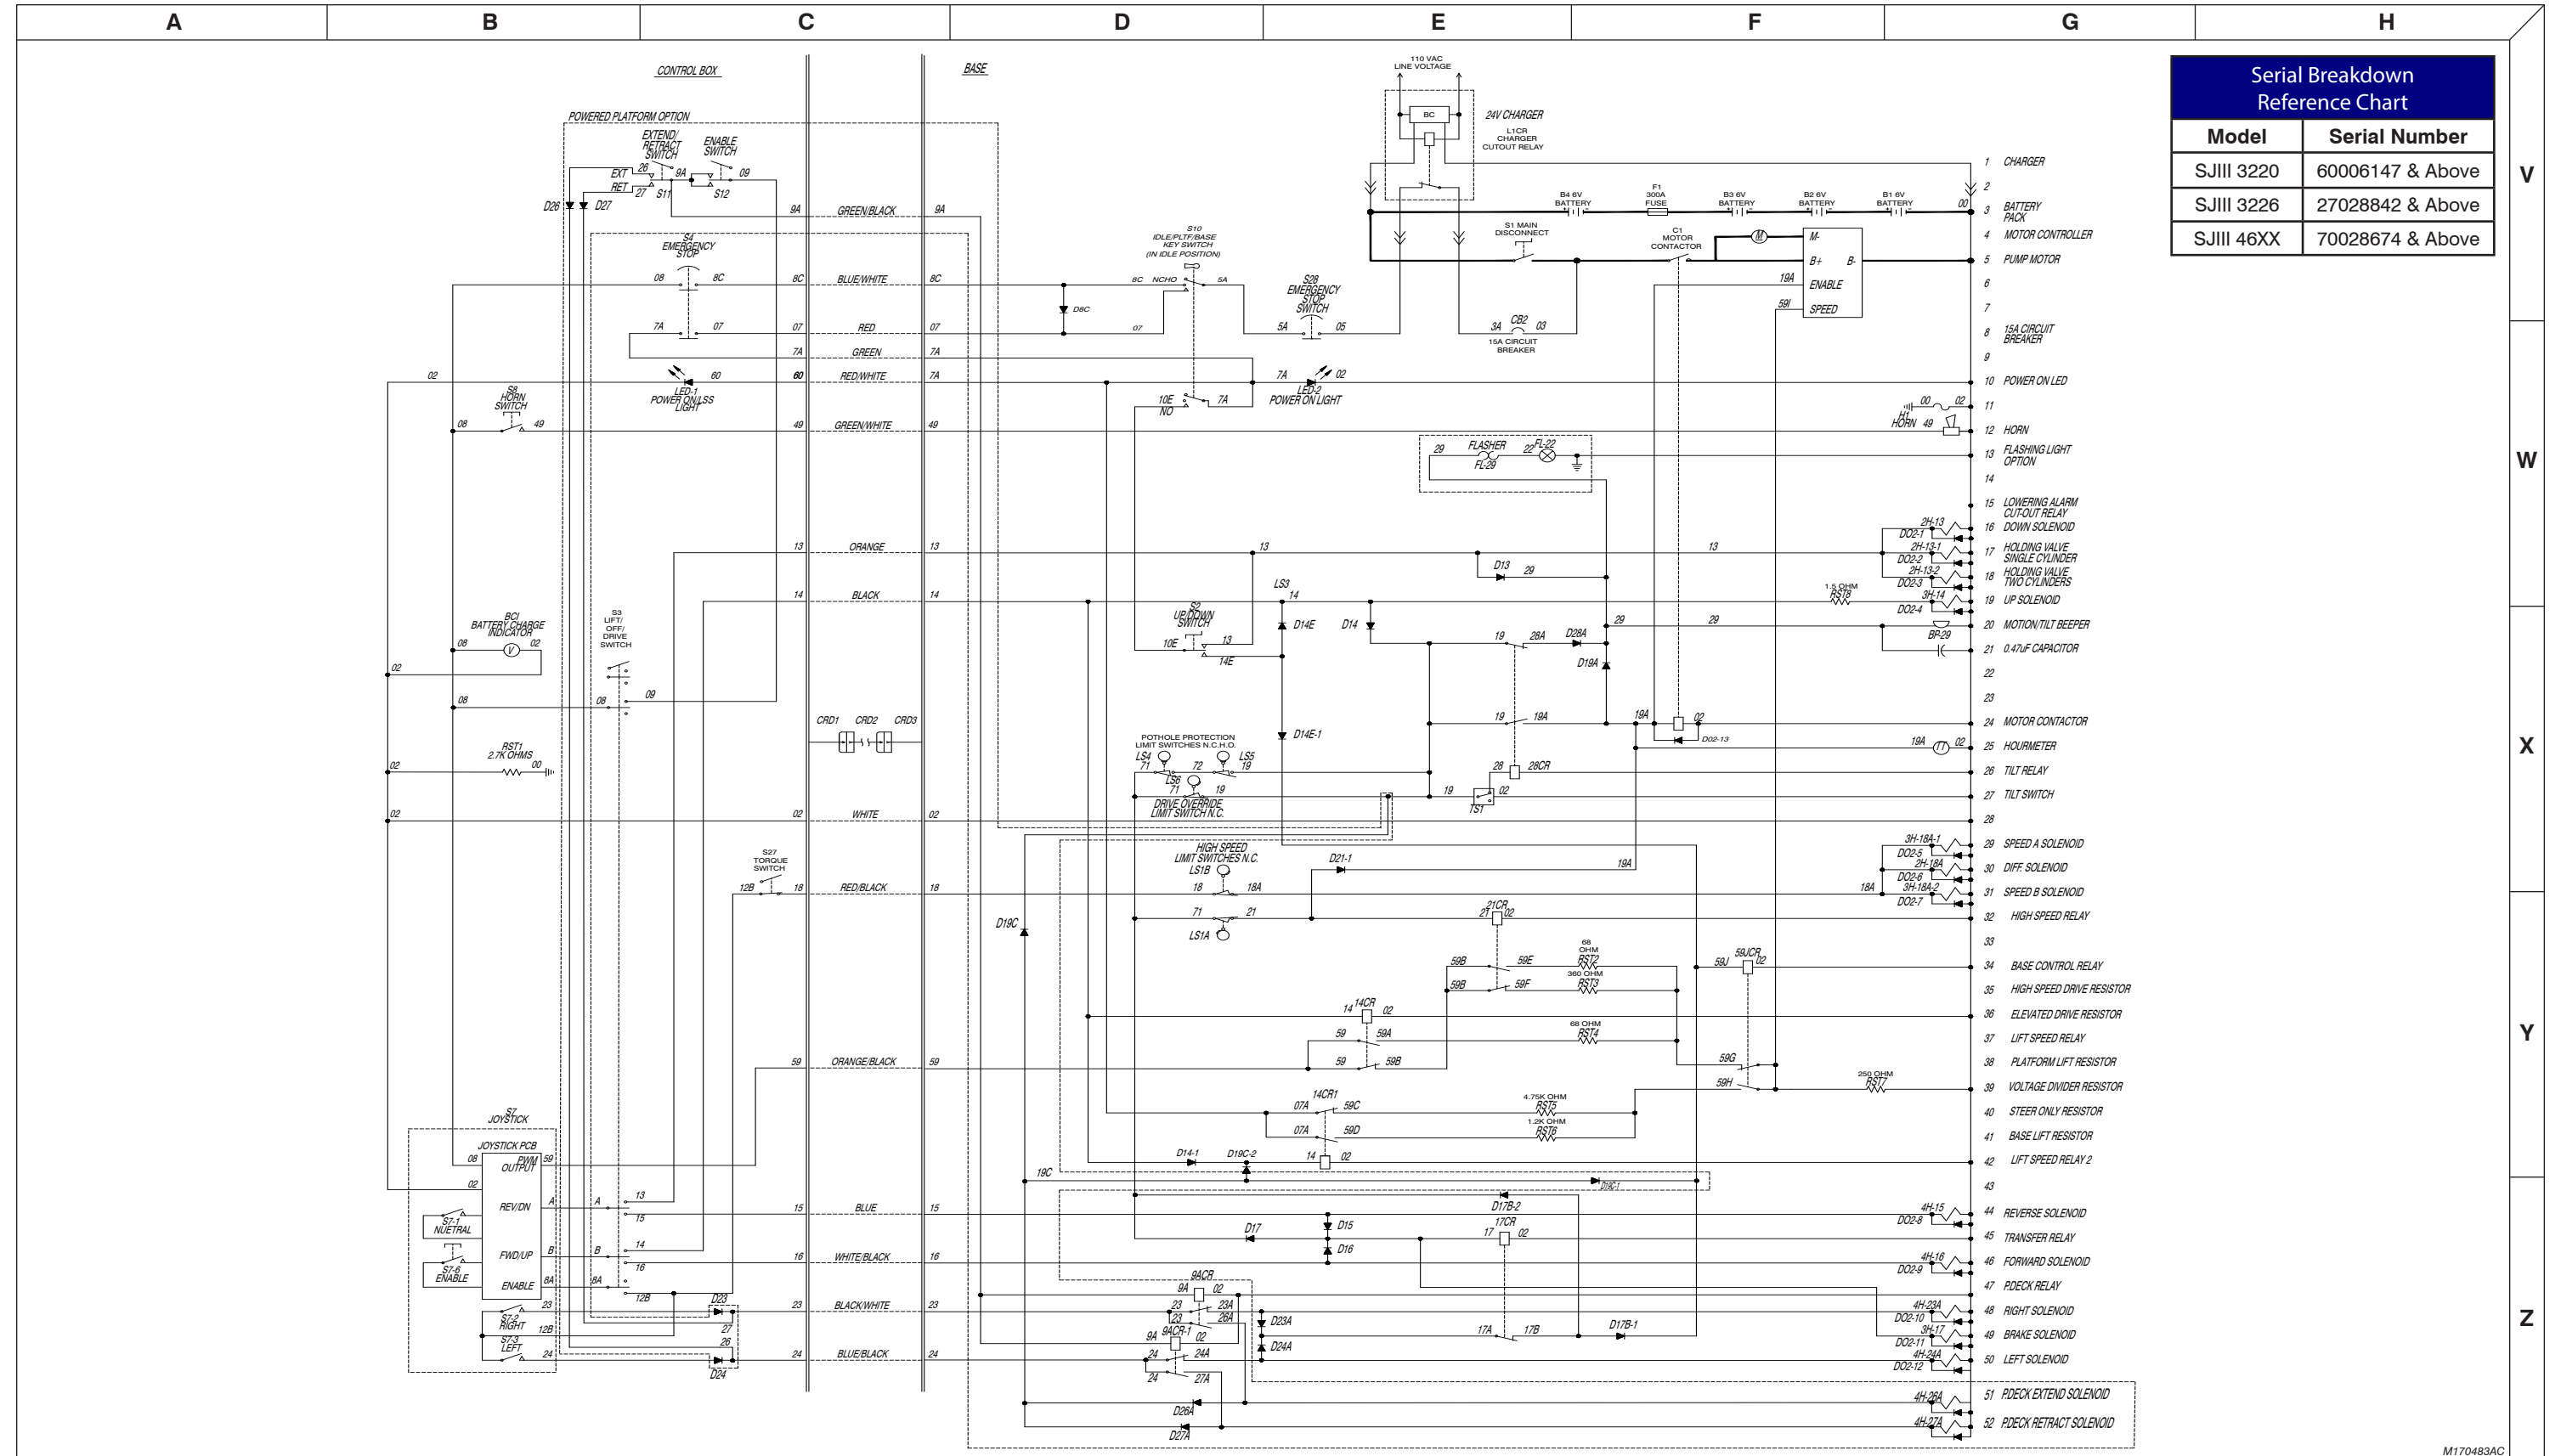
A B C D E F G H

V W X Y Z

Serial Breakdown Reference Chart

| Model | Serial Number |
|---|---|
| SJIII 3220 | 60006147 & Above |
| SJIII 3226 | 27028842 & Above |
| SJIII 46XX | 70028674 & Above |

CONTROL BOX
BASE
POWERED PLATFORM OPTION
EXTEND/ RETRACT SWITCH
ENABLE SWITCH
EXT RET
S11 S12
D26 D27
110 VAC LINE VOLTAGE
BC
24V CHARGER
L1CR CHARGER CUTOUT RELAY
S4 EMERGENCY STOP
S10 IDLE/PLTF/BASE KEY SWITCH (IN IDLE POSITION)
S26 EMERGENCY STOP SWITCH
S1 MAIN DISCONNECT
C1 MOTOR CONTACTOR
CB2
15A CIRCUIT BREAKER
B4 6V BATTERY
F1 300A FUSE
B3 6V BATTERY
B2 6V BATTERY
B1 6V BATTERY
ENABLE
SPEED
GREEN/BLACK
BLUE/WHITE
RED
GREEN
RED/WHITE
GREEN/WHITE
ORANGE
BLACK
WHITE
RED/BLACK
ORANGE/BLACK
BLUE
WHITE/BLACK
BLACK/WHITE
BLUE/BLACK
LED-1 POWER ON/LSS LIGHT
LED-2 POWER ON LIGHT
S8 HORN SWITCH
H1 HORN
FLASHER
FL-29
FL-22
BCI BATTERY CHARGE INDICATOR
S3 LIFT/ OFF/ DRIVE SWITCH
S2 UP/DOWN SWITCH
LS3
D14E
D14
D14E-1
D13
D28A
D19A
CRD1 CRD2 CRD3
RST1 2.7K OHMS
POTHOLE PROTECTION LIMIT SWITCHES N.C H.O.
LS4 LS6 LS5
DRIVE OVERRIDE LIMIT SWITCH N.C.
TS1
28CR
S27 TORQUE SWITCH
HIGH SPEED LIMIT SWITCHES N.C.
LS1B LS1A
D21-1
D19C
21CR
68 OHM RST2
360 OHM RST3
68 OHM RST4
14CR
59JCR
250 OHM RST7
14CR1
4.75K OHM RST5
1.2K OHM RST6
1.5 OHM RST8
BP-29
D02-13
D14-1 D19C-2
D17B-2
D17 D15 D16
17CR
D17B-1
S7 JOYSTICK
JOYSTICK PCB
PWM OUTPUT
REV/DN
FWD/UP
ENABLE
S7-1 NUETRAL
S7-6 ENABLE
S7-2 RIGHT
S7-3 LEFT
D23 D24
9ACR
9ACR-1
D23A D24A
D26A D27A

1 CHARGER
2
3 BATTERY PACK
4 MOTOR CONTROLLER
5 PUMP MOTOR
6
7
8 15A CIRCUIT BREAKER
9
10 POWER ON LED
11
12 HORN
13 FLASHING LIGHT OPTION
14
15 LOWERING ALARM CUT-OUT RELAY
16 DOWN SOLENOID
17 HOLDING VALVE SINGLE CYLINDER
18 HOLDING VALVE TWO CYLINDERS
19 UP SOLENOID
20 MOTION/TILT BEEPER
21 0.47uF CAPACITOR
22
23
24 MOTOR CONTACTOR
25 HOURMETER
26 TILT RELAY
27 TILT SWITCH
28
29 SPEED A SOLENOID
30 DIFF. SOLENOID
31 SPEED B SOLENOID
32 HIGH SPEED RELAY
33
34 BASE CONTROL RELAY
35 HIGH SPEED DRIVE RESISTOR
36 ELEVATED DRIVE RESISTOR
37 LIFT SPEED RELAY
38 PLATFORM LIFT RESISTOR
39 VOLTAGE DIVIDER RESISTOR
40 STEER ONLY RESISTOR
41 BASE LIFT RESISTOR
42 LIFT SPEED RELAY 2
43
44 REVERSE SOLENOID
45 TRANSFER RELAY
46 FORWARD SOLENOID
47 PDECK RELAY
48 RIGHT SOLENOID
49 BRAKE SOLENOID
50 LEFT SOLENOID
51 PDECK EXTEND SOLENOID
52 PDECK RETRACT SOLENOID

M170483AC